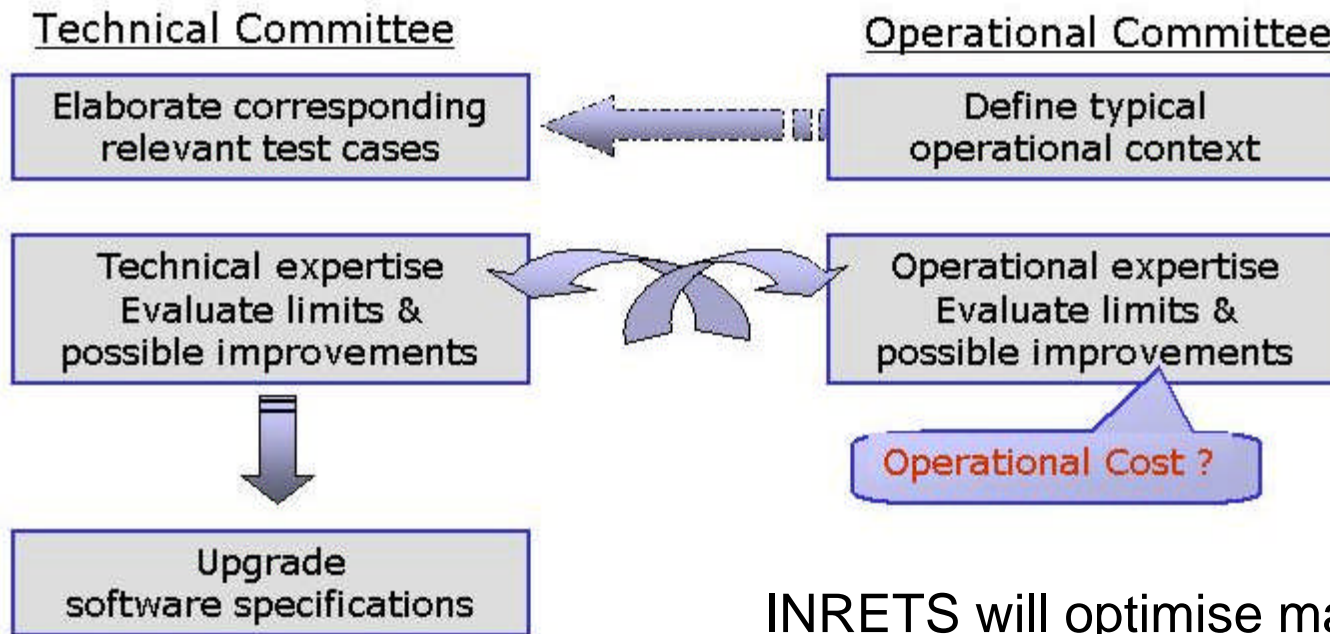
Technical Committee

Operational Committee

Elaborate corresponding relevant test cases

Define typical operational context

Technical expertise Evaluate limits & possible improvements

Operational expertise Evaluate limits & possible improvements

Operational Cost ?

Upgrade software specifications

INRETS will optimise ma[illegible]